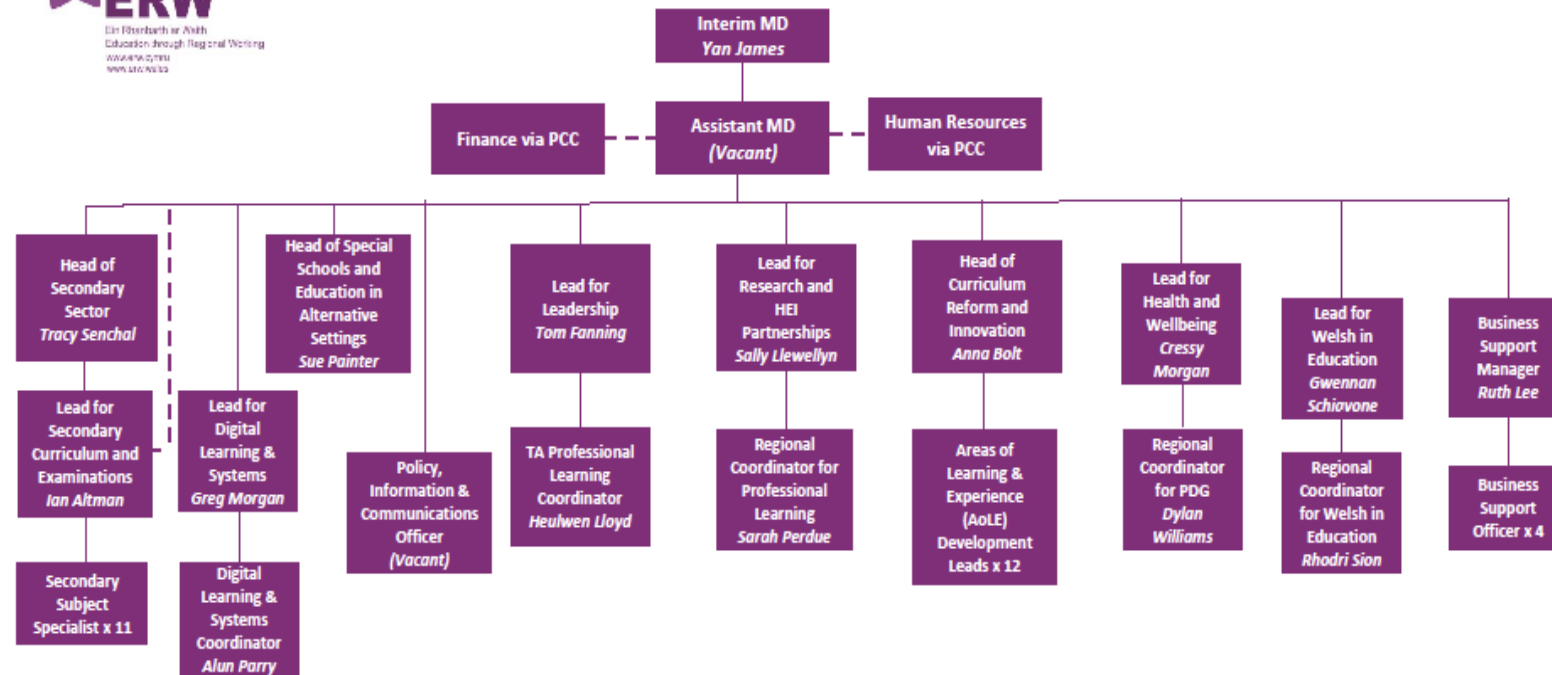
ERW
Ein Rhanbarth ar Waith
Education through Regional Working
www.erw.cymru
www.erw.wales

Interim MD
Yan James

Finance via PCC

Assistant MD
(Vacant)

Human Resources via PCC

Head of Secondary Sector
Tracy Senchal

Lead for Secondary Curriculum and Examinations
Ian Altman

Secondary Subject Specialist x 11

Lead for Digital Learning & Systems
Greg Morgan

Digital Learning & Systems Coordinator
Alun Parry

Head of Special Schools and Education in Alternative Settings
Sue Painter

Policy, Information & Communications Officer
(Vacant)

Lead for Leadership
Tom Fanning

TA Professional Learning Coordinator
Heulwen Lloyd

Lead for Research and HEI Partnerships
Sally Llewellyn

Regional Coordinator for Professional Learning
Sarah Perdue

Head of Curriculum Reform and Innovation
Anna Bolt

Areas of Learning & Experience (AoLE) Development Leads x 12

Lead for Health and Wellbeing
Cressy Morgan

Regional Coordinator for PDG
Dylan Williams

Lead for Welsh in Education
Gwennan Schiavone

Regional Coordinator for Welsh in Education
Rhodri Sion

Business Support Manager
Ruth Lee

Business Support Officer x 4